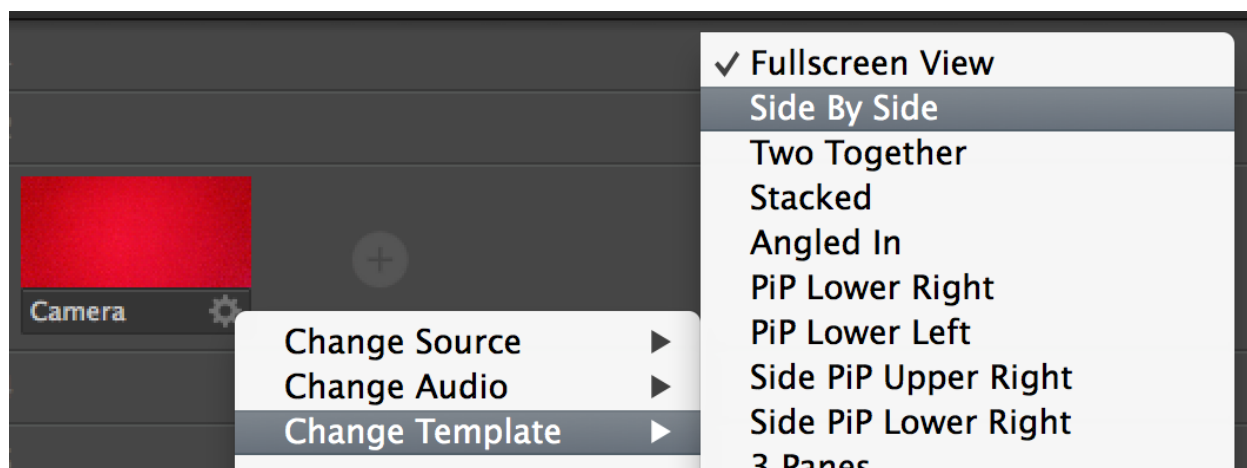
Camera

Change Source ▶
Change Audio ▶
Change Template ▶

✓ Fullscreen View
Side By Side
Two Together
Stacked
Angled In
PiP Lower Right
PiP Lower Left
Side PiP Upper Right
Side PiP Lower Right
3 Panes